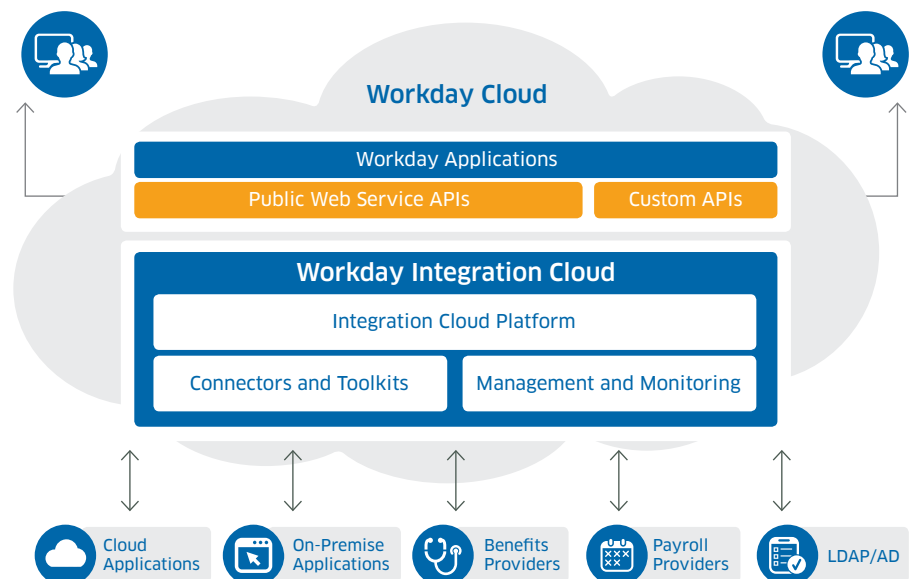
Workday Cloud

Workday Applications

Public Web Service APIs

Custom APIs

Workday Integration Cloud

Integration Cloud Platform

Connectors and Toolkits

Management and Monitoring

Cloud Applications

On-Premise Applications

Benefits Providers

Payroll Providers

LDAP/AD